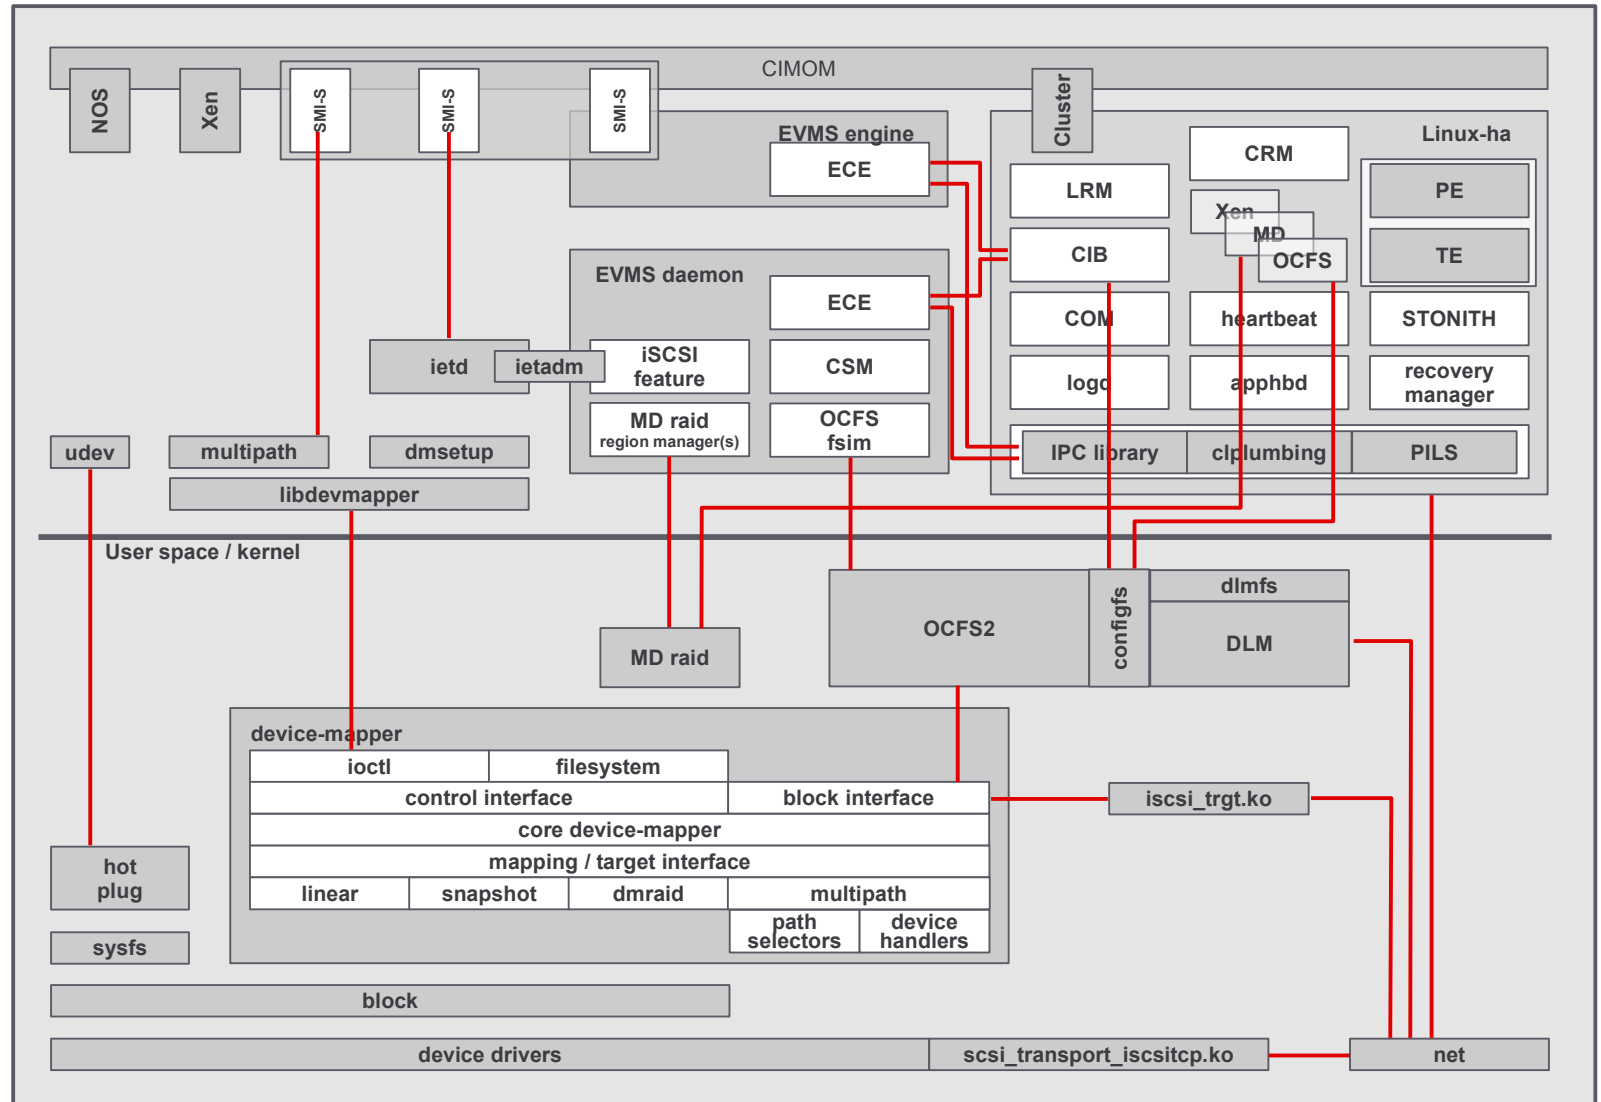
CIMOM

NOS

Xen

SMI-S

SMI-S

SMI-S

EVMS engine

ECE

Cluster

Linux-ha

CRM

LRM

Xen

MD

OCFS

PE

TE

CIB

EVMS daemon

ECE

COM

heartbeat

STONITH

ietd

ietadm

iSCSI feature

CSM

logd

apphbd

recovery manager

MD raid region manager(s)

OCFS fsim

IPC library

clplumbing

PILS

udev

multipath

dmsetup

libdevmapper

User space / kernel

OCFS2

configfs

dlmfs

DLM

MD raid

device-mapper

ioctl

filesystem

control interface

block interface

iscsi_trgt.ko

core device-mapper

mapping / target interface

linear

snapshot

dmraid

multipath

path selectors

device handlers

hot plug

sysfs

block

device drivers

scsi_transport_iscsitcp.ko

net